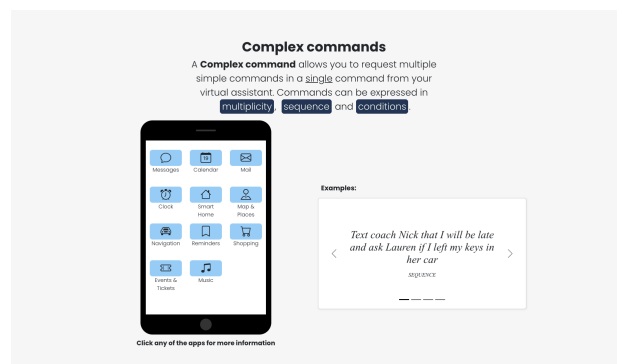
Complex commands

A **Complex command** allows you to request multiple simple commands in a single command from your virtual assistant. Commands can be expressed in multiplicity, sequence and conditions.

12

Messages
Calendar
Mail
Clock
Smart Home
Map & Places
Navigation
Reminders
Shopping
Events & Tickets
Music

Click any of the apps for more information

Examples:

<

Text coach Nick that I will be late and ask Lauren if I left my keys in her car

SEQUENCE

>